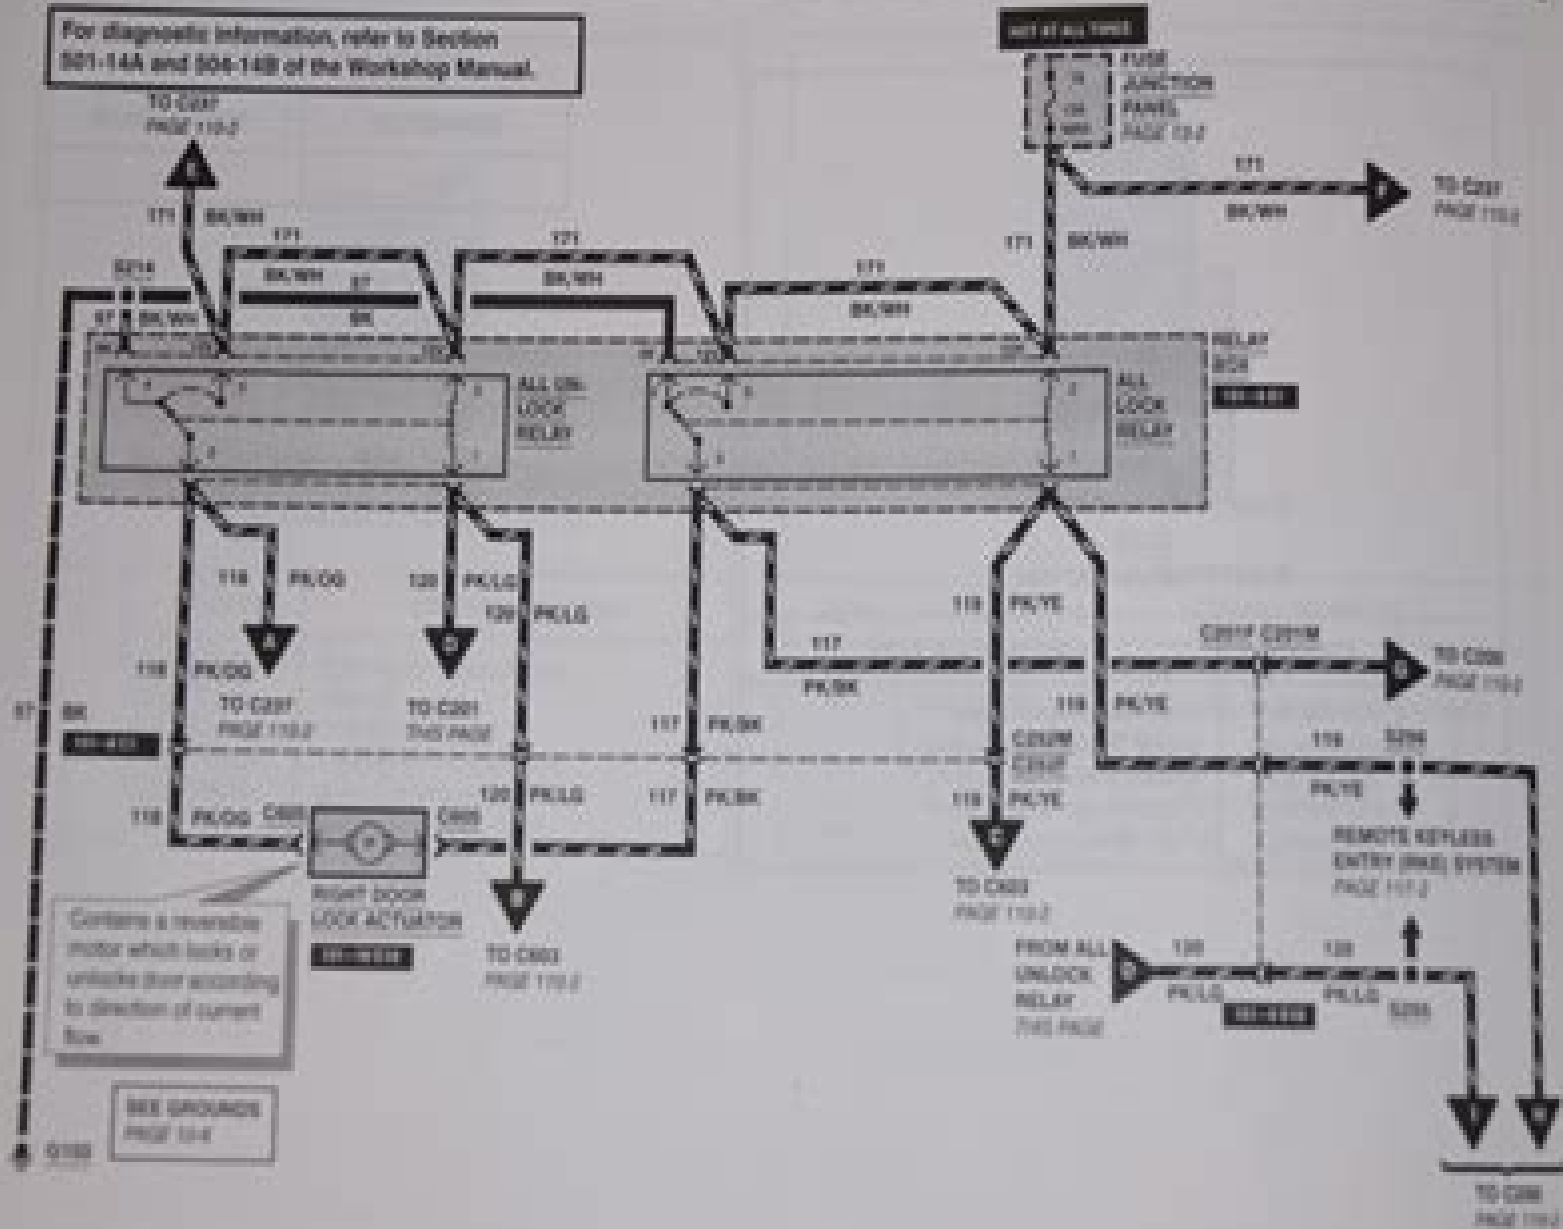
For diagnostic information, refer to Section 501-14A and 504-14B of the Workshop Manual.

HOT AT ALL TIMES

FUSE JUNCTION PANEL PAGE 13-2

TO C237 PAGE 110-2

171 BK/WH

171 BK/WH

TO C237 PAGE 110-2

S214

57 BK/WH

171 BK/WH

57 BK

171 BK/WH

171 BK/WH

171 BK/WH

RELAY BOX

ALL UNLOCK RELAY

ALL LOCK RELAY

118 PK/OG

120 PK/LG

120 PK/LG

118 PK/YE

117 PK/BK

C201F C201M

TO C200 PAGE 110-2

118 PK/OG

TO C237 PAGE 110-2

TO C201 THIS PAGE

117 PK/BK

119 PK/YE

119 S250

57 BK

C202M C202F

PK/YE

118 PK/OG C603

120 PK/LG

117 PK/BK

119 PK/YE

C603

REMOTE KEYLESS ENTRY (RKE) SYSTEM PAGE 117-2

RIGHT DOOR LOCK ACTUATOR

TO C603 PAGE 110-2

TO C603 PAGE 110-2

Contains a reversible motor which locks or unlocks door according to direction of current flow.

FROM ALL UNLOCK RELAY THIS PAGE

120 PK/LG

120 PK/LG

S255

SEE GROUNDS PAGE 10-6

G100

TO C200 PAGE 110-2